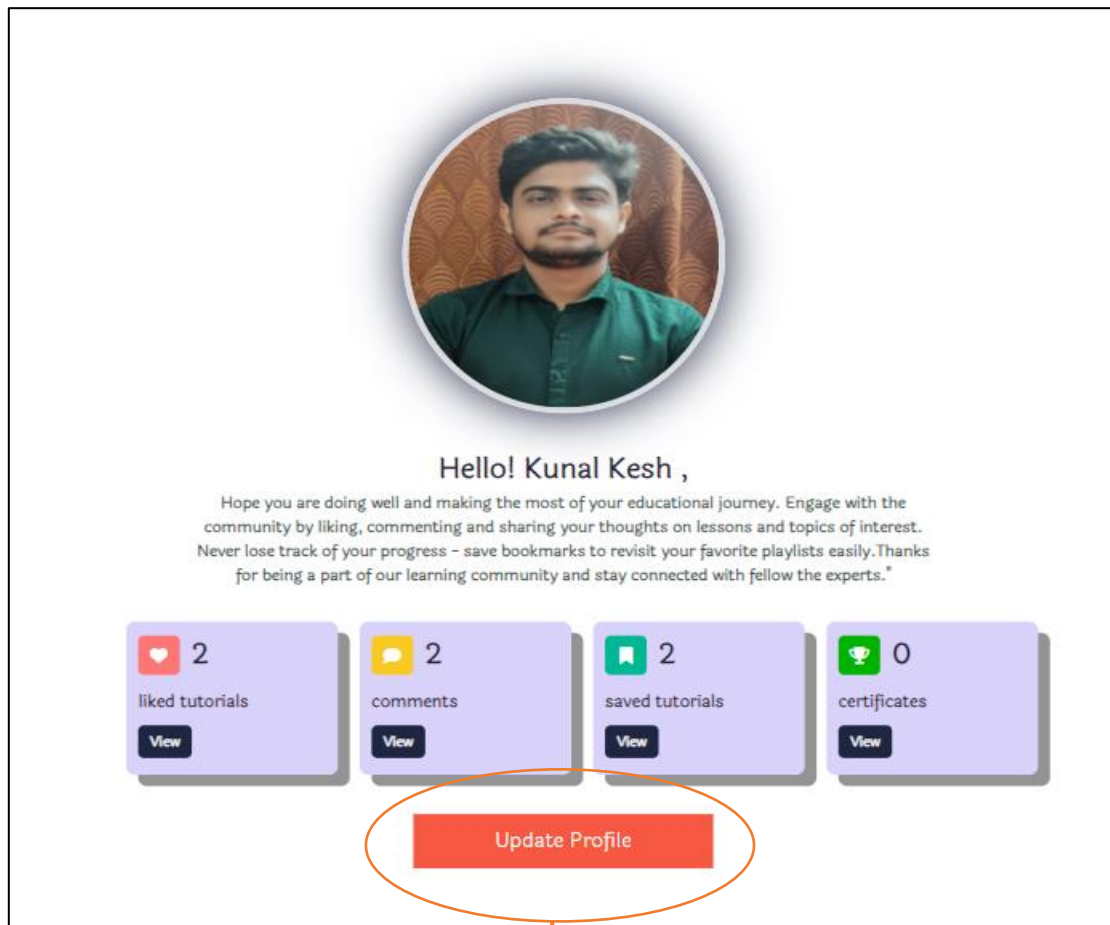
Hello! Kunal Kesh ,

Hope you are doing well and making the most of your educational journey. Engage with the community by liking, commenting and sharing your thoughts on lessons and topics of interest. Never lose track of your progress - save bookmarks to revisit your favorite playlists easily.Thanks for being a part of our learning community and stay connected with fellow the experts."

2
liked tutorials
View

2
comments
View

2
saved tutorials
View

0
certificates
View

Update Profile